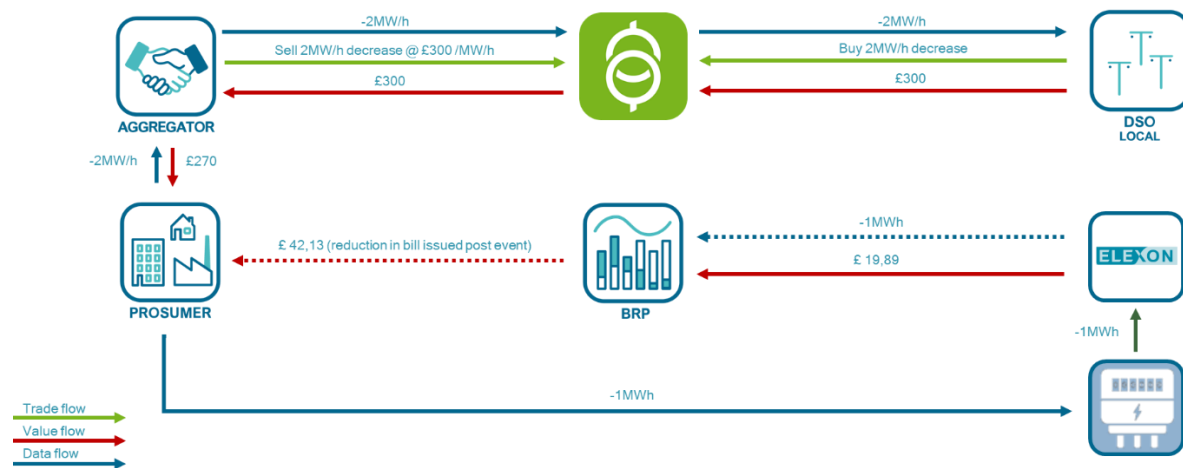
-2MW/h

Sell 2MW/h decrease @ £300 /MW/h

£300

-2MW/h

Buy 2MW/h decrease

£300

AGGREGATOR

DSO
LOCAL

-2MW/h

£270

PROSUMER

£ 42,13 (reduction in bill issued post event)

BRP

-1MWh

£ 19,89

ELEXON

-1MWh

-1MWh

Trade flow

Value flow

Data flow